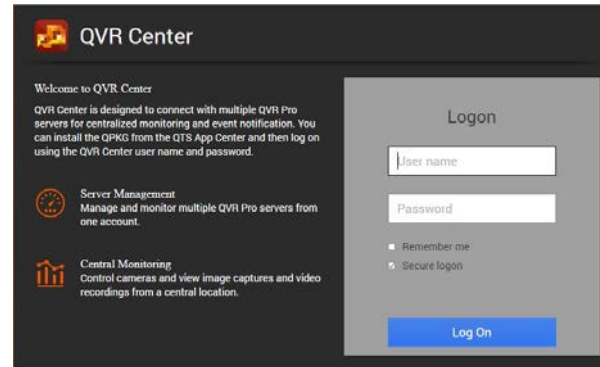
QVR Center

Welcome to QVR Center

QVR Center is designed to connect with multiple QVR Pro servers for centralized monitoring and event notification. You can install the QPKG from the QTS App Center and then log on using the QVR Center user name and password.

Server Management
Manage and monitor multiple QVR Pro servers from one account.

Central Monitoring
Control cameras and view image captures and video recordings from a central location.

Logon

User name

Password

Remember me

Secure logon

Log On